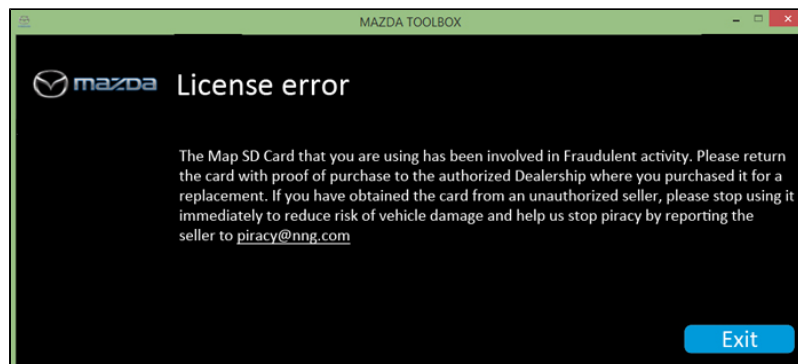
MAZDA TOOLBOX

mazda License error

The Map SD Card that you are using has been involved in Fraudulent activity. Please return the card with proof of purchase to the authorized Dealership where you purchased it for a replacement. If you have obtained the card from an unauthorized seller, please stop using it immediately to reduce risk of vehicle damage and help us stop piracy by reporting the seller to piracy@nng.com

Exit